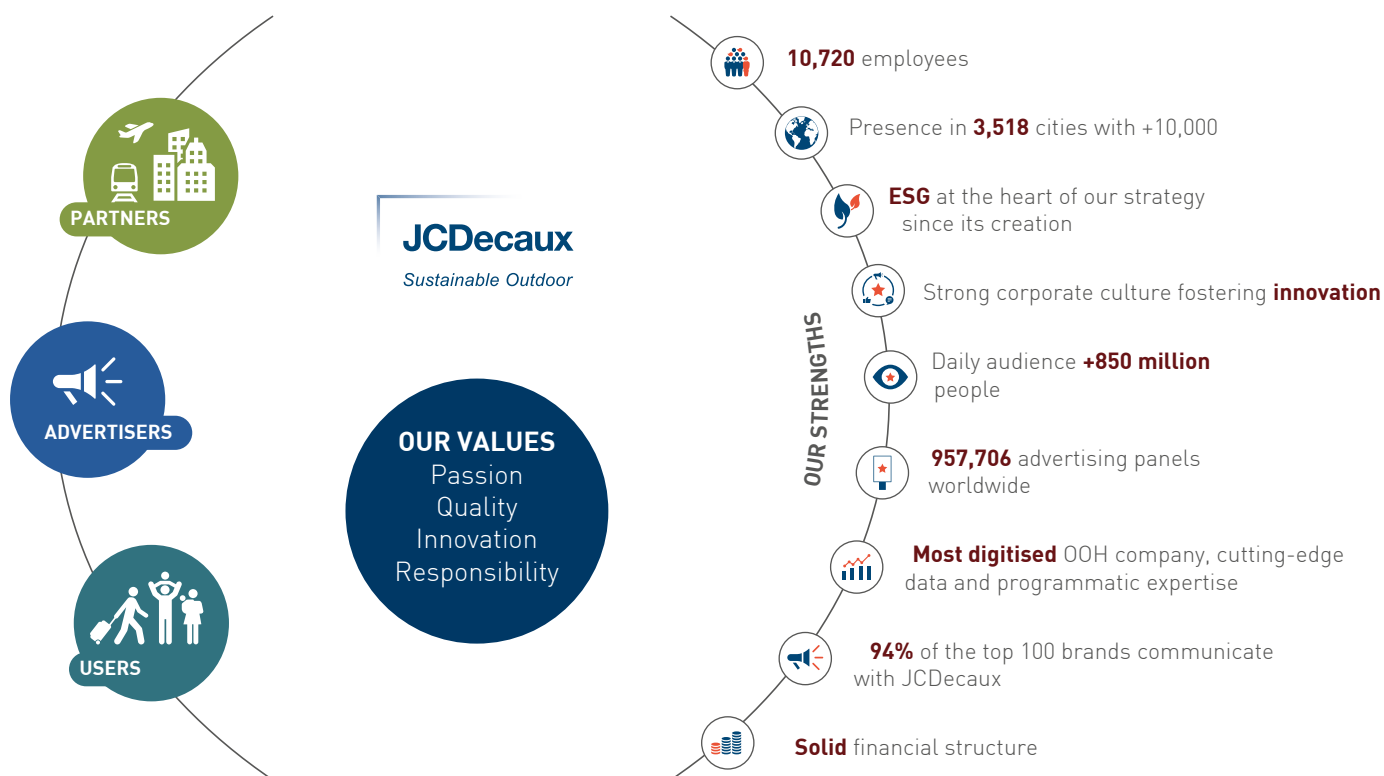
PARTNERS

ADVERTISERS

USERS

JCDecaux
Sustainable Outdoor

OUR VALUES
Passion
Quality
Innovation
Responsibility

OUR STRENGTHS

10,720 employees

Presence in 3,518 cities with +10,000

ESG at the heart of our strategy since its creation

Strong corporate culture fostering innovation

Daily audience +850 million people

957,706 advertising panels worldwide

Most digitised OOH company, cutting-edge data and programmatic expertise

94% of the top 100 brands communicate with JCDecaux

Solid financial structure